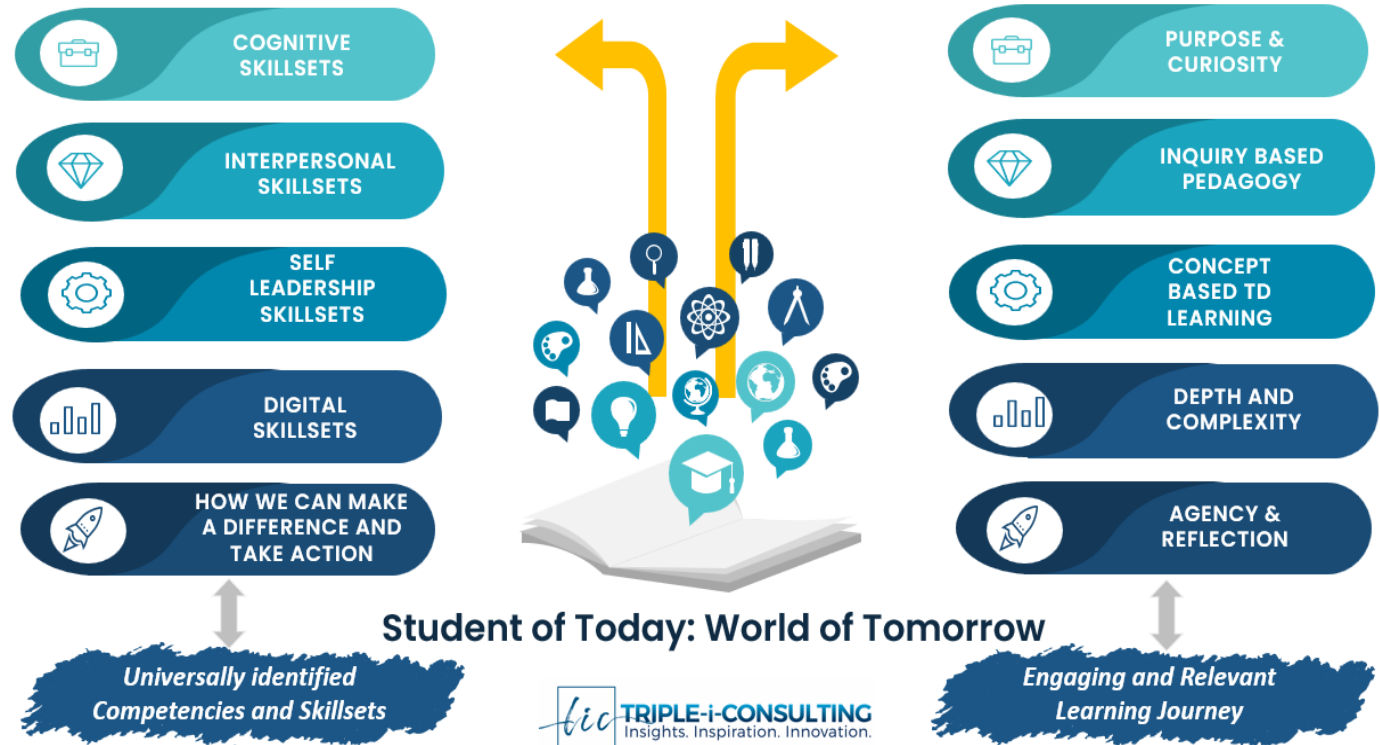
COGNITIVE SKILLSETS

INTERPERSONAL SKILLSETS

SELF LEADERSHIP SKILLSETS

DIGITAL SKILLSETS

HOW WE CAN MAKE A DIFFERENCE AND TAKE ACTION

Universally identified Competencies and Skillsets

PURPOSE & CURIOSITY

INQUIRY BASED PEDAGOGY

CONCEPT BASED TD LEARNING

DEPTH AND COMPLEXITY

AGENCY & REFLECTION

Engaging and Relevant Learning Journey

Student of Today: World of Tomorrow

tic TRIPLE-i-CONSULTING
Insights. Inspiration. Innovation.